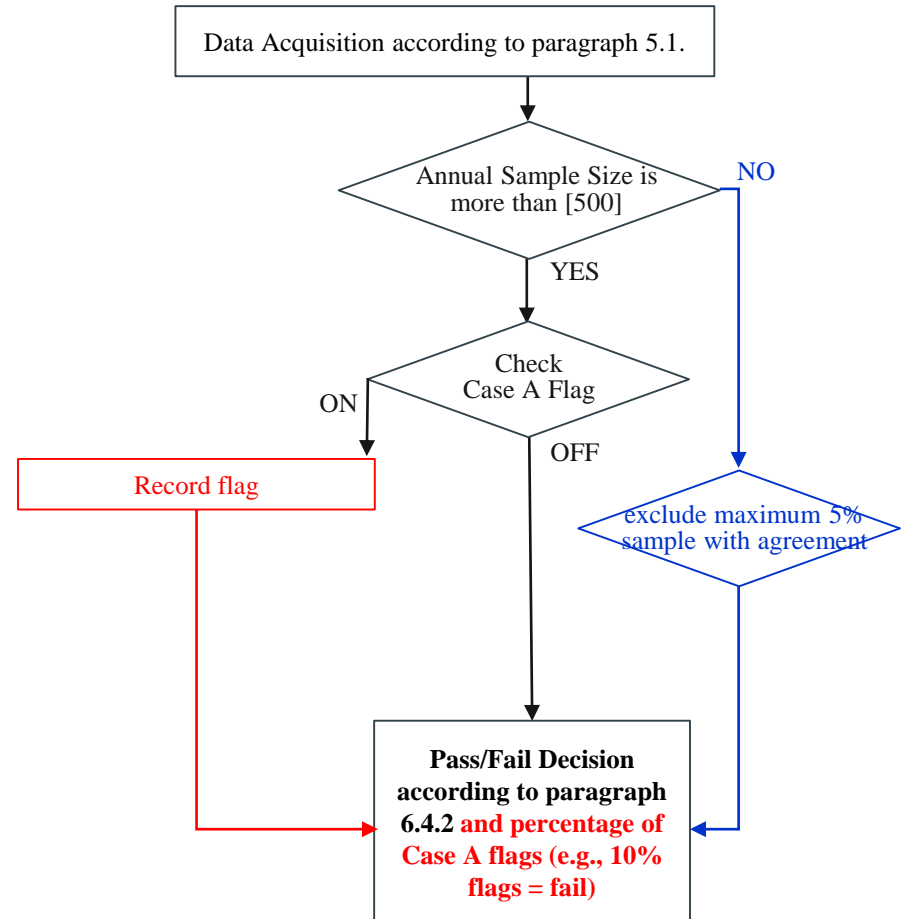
Data Acquisition according to paragraph 5.1.

Annual Sample Size is more than [500]

NO

YES

Check Case A Flag

ON

OFF

Record flag

exclude maximum 5% sample with agreement

Pass/Fail Decision according to paragraph 6.4.2 and percentage of Case A flags (e.g., 10% flags = fail)